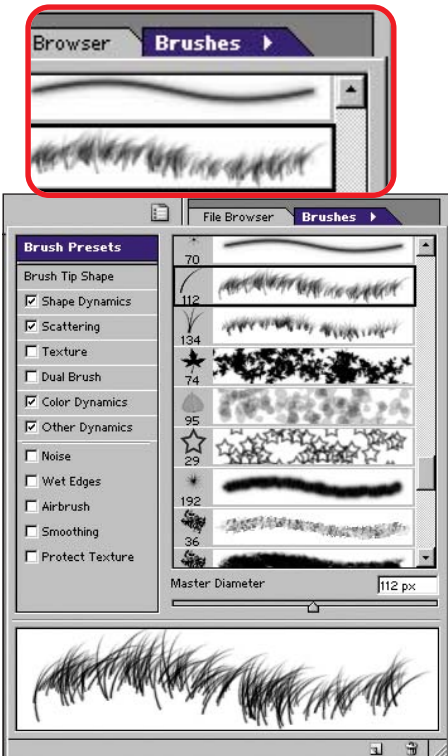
Browser Brushes

File Browser Brushes

Brush Presets
Brush Tip Shape
☑ Shape Dynamics
☑ Scattering
☐ Texture
☐ Dual Brush
☑ Color Dynamics
☑ Other Dynamics
☐ Noise
☐ Wet Edges
☐ Airbrush
☐ Smoothing
☐ Protect Texture

70
112
134
74
95
29
192
36

Master Diameter 112 px